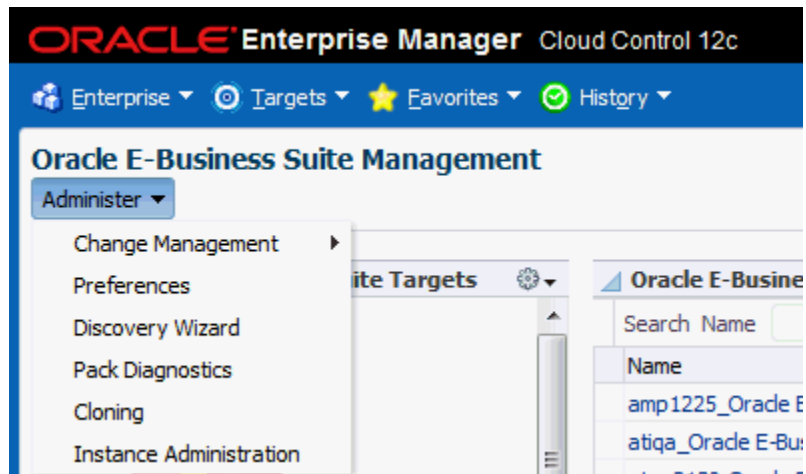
ORACLE Enterprise Manager Cloud Control 12c

Enterprise ▾ Targets ▾ Favorites ▾ History ▾

Oracle E-Business Suite Management

Administer ▾

Change Management

Preferences

Discovery Wizard

Pack Diagnostics

Cloning

Instance Administration

ite Targets

Oracle E-Busine

Search Name

Name

amp1225_Oracle E

atiqa_Oracle E-Bus